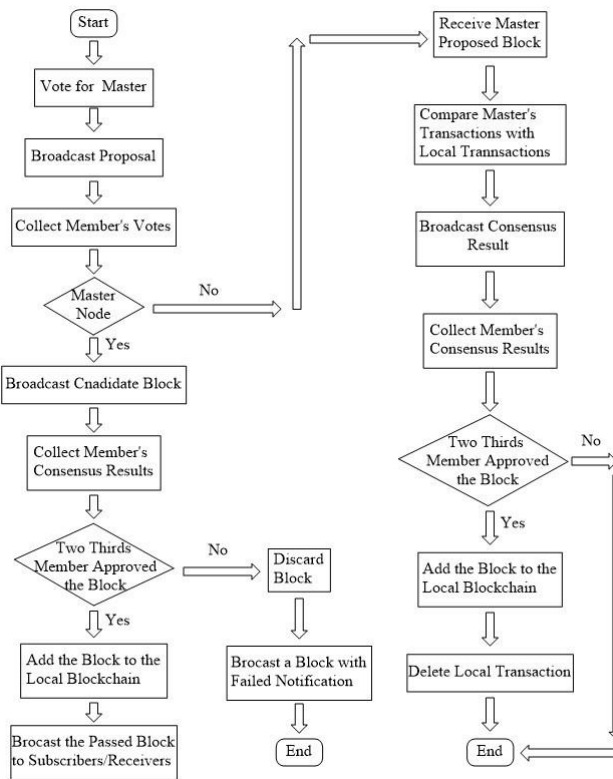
Start

Vote for Master

Broadcast Proposal

Collect Member's Votes

Master Node

No

Yes

Broadcast Cnadidate Block

Collect Member's Consensus Results

Two Thirds Member Approved the Block

No

Discard Block

Yes

Add the Block to the Local Blockchain

Brocast the Passed Block to Subscribers/Receivers

Brocast a Block with Failed Notification

End

Receive Master Proposed Block

Compare Master's Transactions with Local Trannsactions

Broadcast Consensus Result

Collect Member's Consensus Results

Two Thirds Member Approved the Block

No

Yes

Add the Block to the Local Blockchain

Delete Local Transaction

End